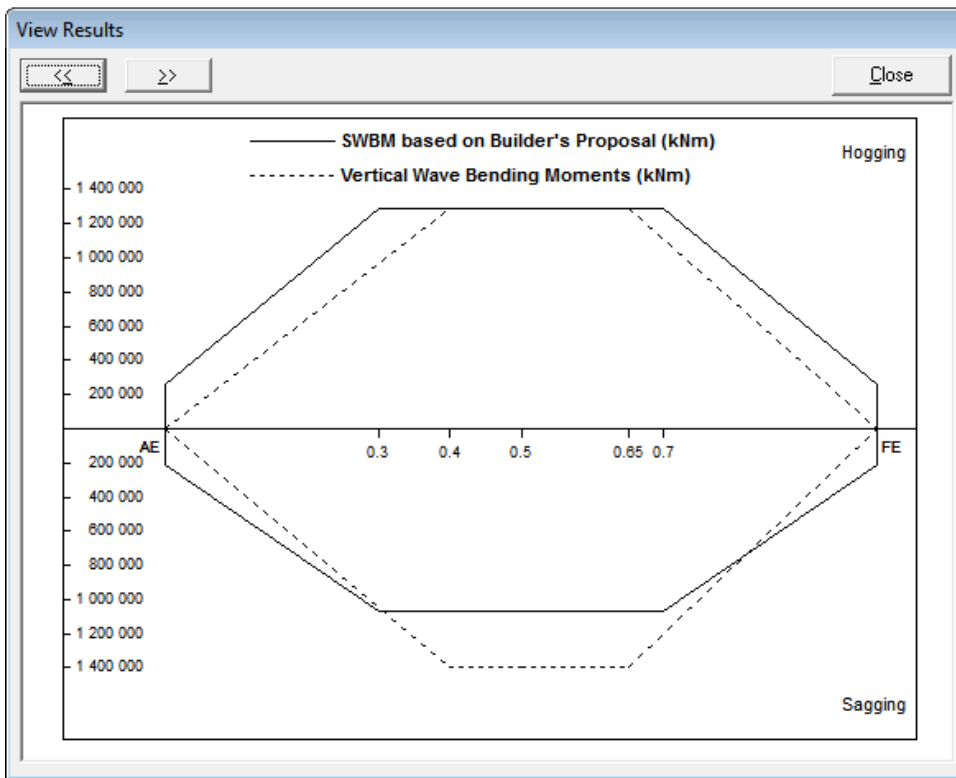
View Results

<<

>>

Close

SWBM based on Builder's Proposal (kNm)

Vertical Wave Bending Moments (kNm)

Hogging

1 400 000
1 200 000
1 000 000
800 000
600 000
400 000
200 000

AE

0.3 0.4 0.5 0.65 0.7

FE

200 000
400 000
600 000
800 000
1 000 000
1 200 000
1 400 000

Sagging